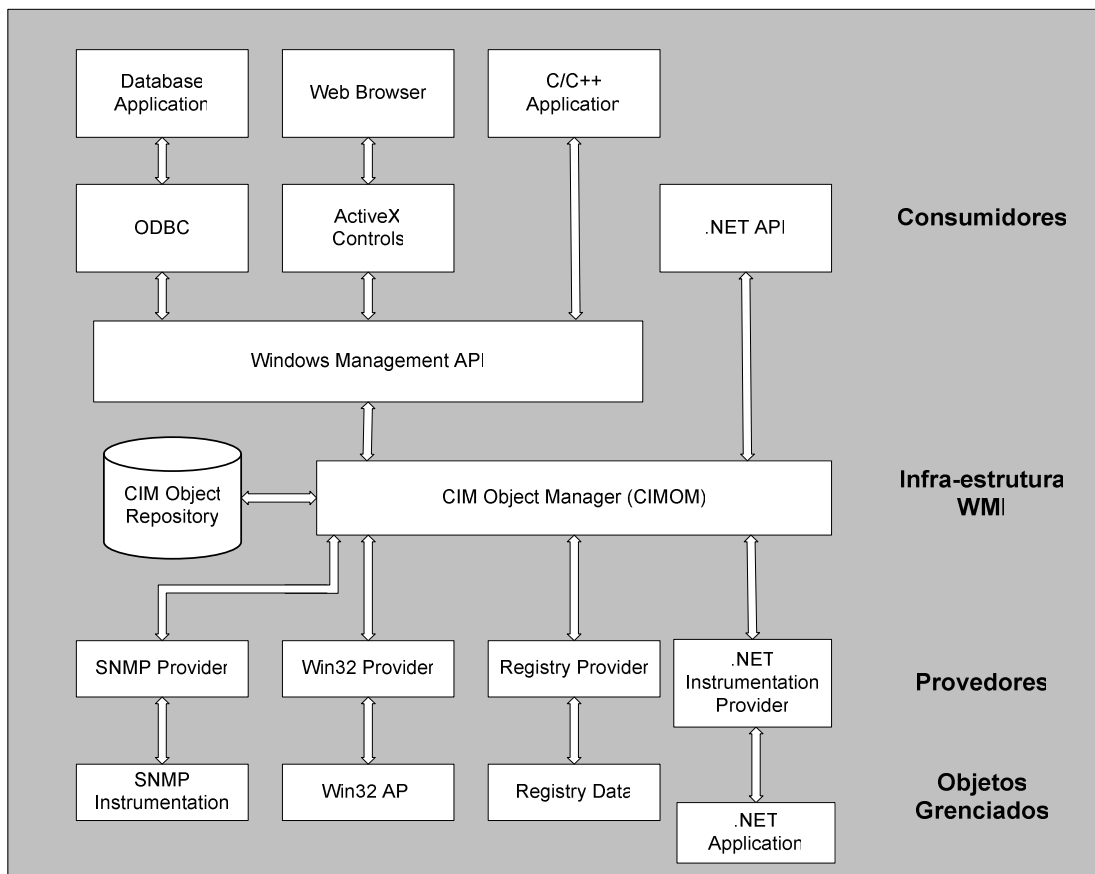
Database Application

Web Browser

C/C++ Application

ODBC

ActiveX Controls

.NET API

Consumidores

Windows Management API

CIM Object Repository

CIM Object Manager (CIMOM)

Infra-estrutura WMI

SNMP Provider

Win32 Provider

Registry Provider

.NET Instrumentation Provider

Provedores

SNMP Instrumentation

Win32 AP

Registry Data

Objetos Grenciados

.NET Application